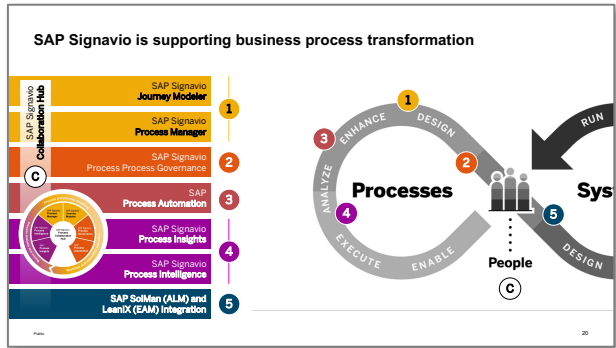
SAP Signavio is supporting business process transformation

SAP Signavio Collaboration Hub

C

SAP Signavio
Journey Modeler

SAP Signavio
Process Manager

1

SAP Signavio
Process Process Governance

2

SAP
Process Automation

3

SAP Signavio
Process Insights

SAP Signavio
Process Intelligence

4

SAP SolMan (ALM) and
LeanIX (EAM) Integration

5

1
DESIGN
3
ENHANCE
2
ANALYZE
4
Processes
EXECUTE
ENABLE
People
C
5
RUN
Sys
DESIGN

Public

20